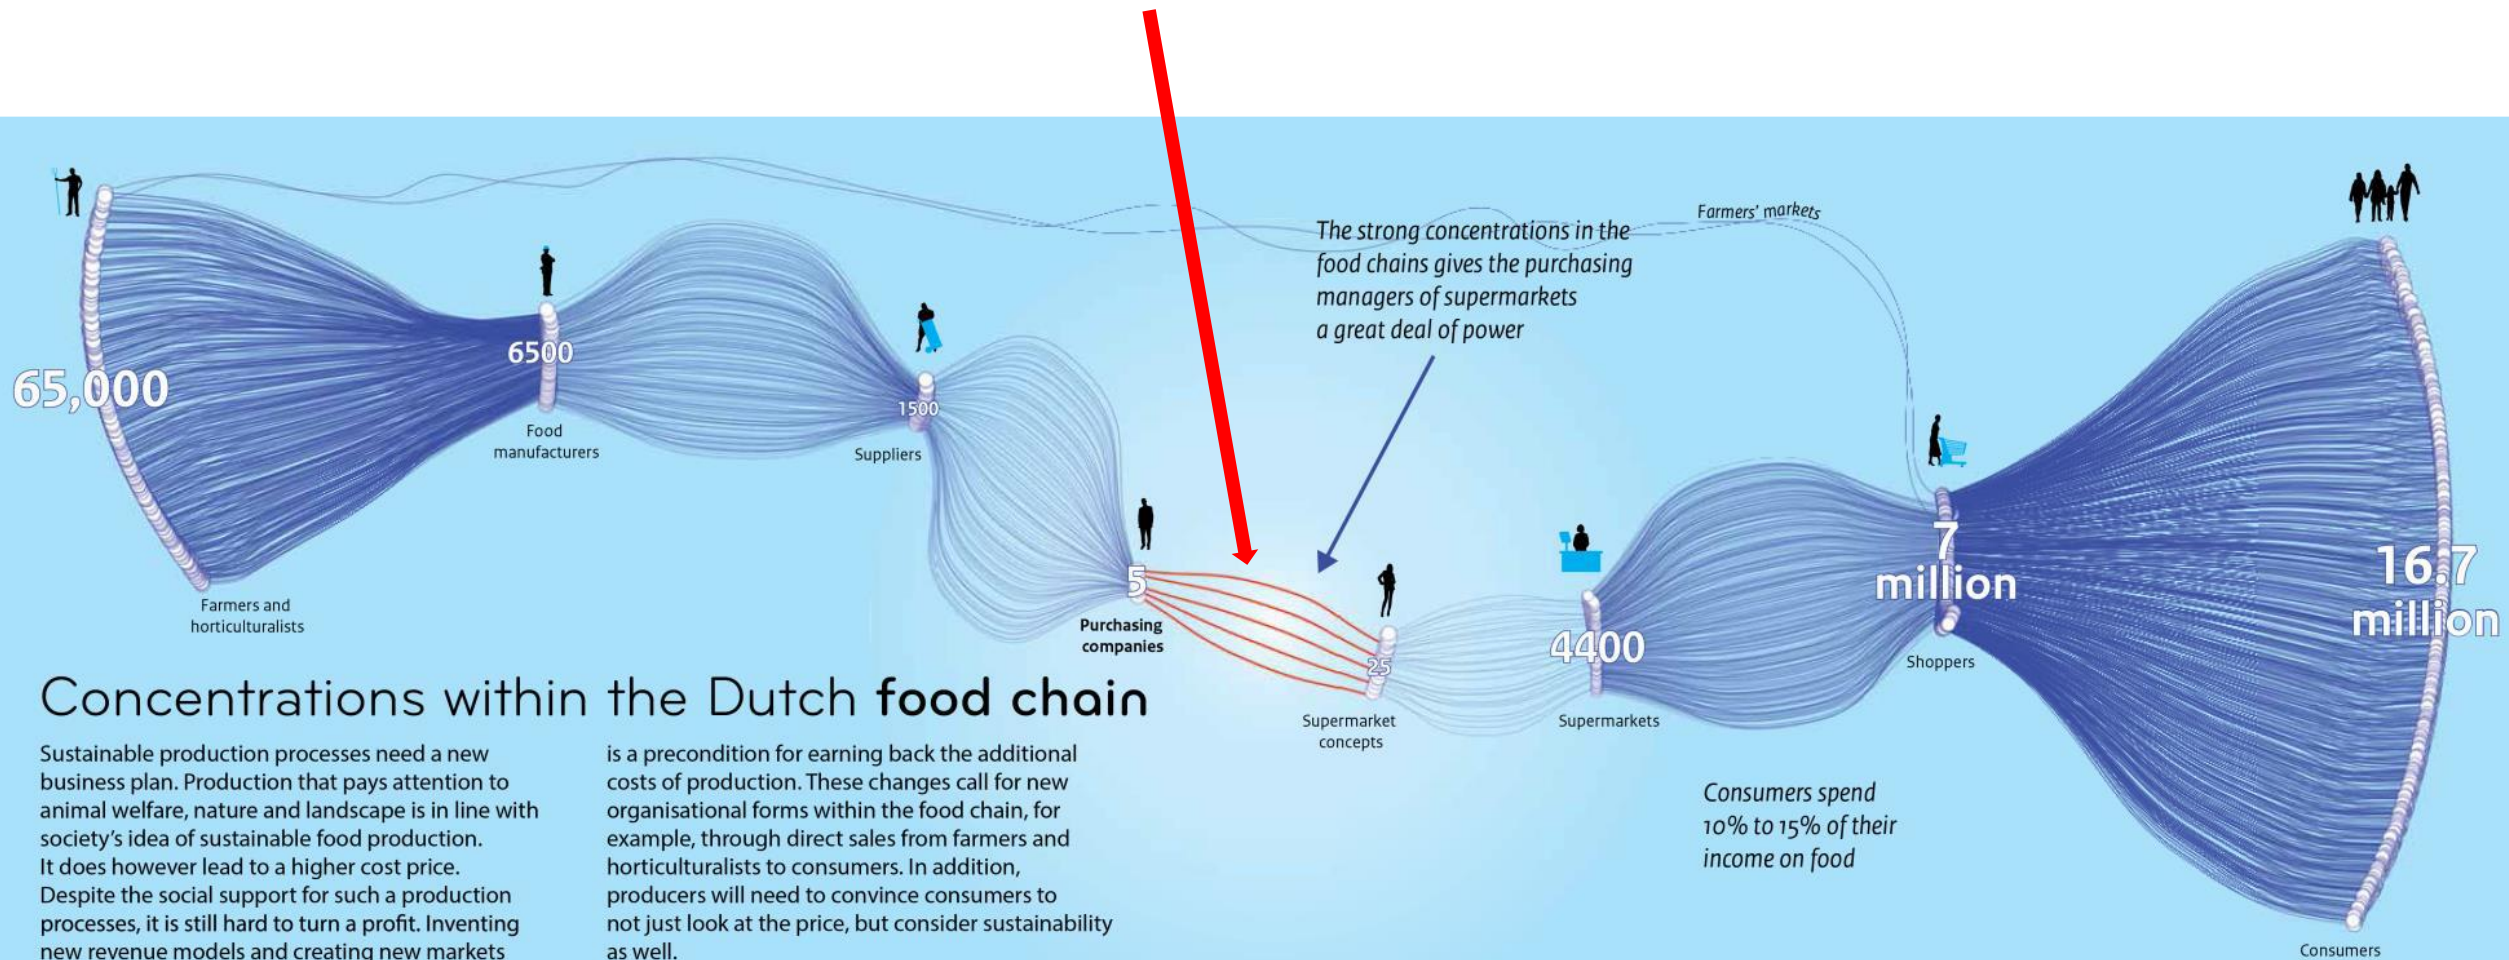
65,000

Farmers and horticulturalists

6500

Food manufacturers

1500

Suppliers

5

Purchasing companies

25

Supermarket concepts

4400

Supermarkets

7 million

Shoppers

16.7 million

Consumers

Farmers' markets

The strong concentrations in the food chains gives the purchasing managers of supermarkets a great deal of power

Consumers spend 10% to 15% of their income on food

Concentrations within the Dutch food chain

Sustainable production processes need a new business plan. Production that pays attention to animal welfare, nature and landscape is in line with society's idea of sustainable food production. It does however lead to a higher cost price. Despite the social support for such a production processes, it is still hard to turn a profit. Inventing new revenue models and creating new markets

is a precondition for earning back the additional costs of production. These changes call for new organisational forms within the food chain, for example, through direct sales from farmers and horticulturalists to consumers. In addition, producers will need to convince consumers to not just look at the price, but consider sustainability as well.